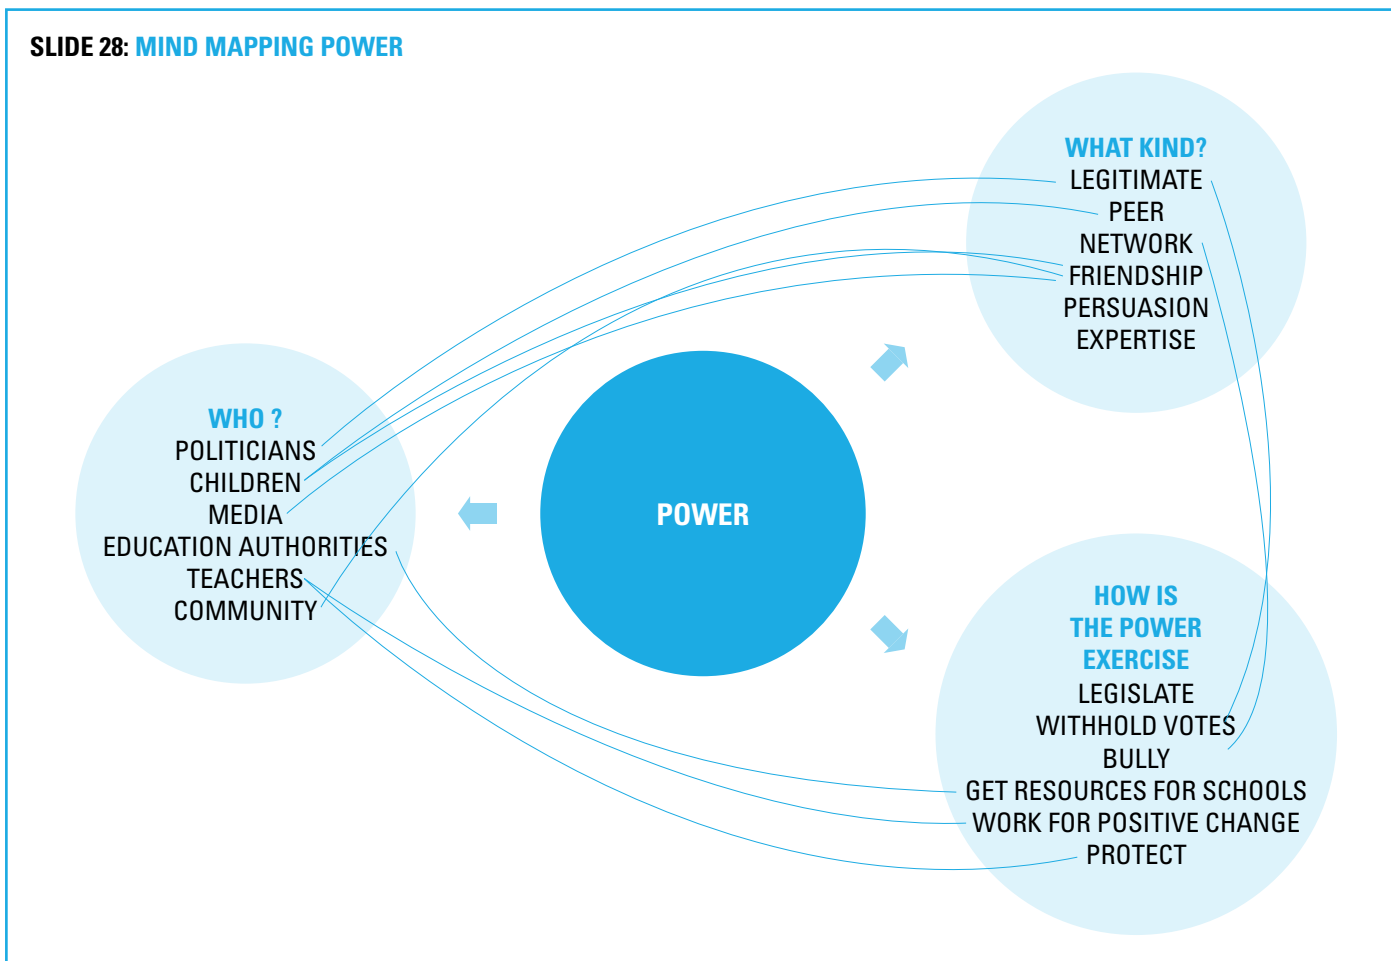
SLIDE 28: MIND MAPPING POWER

WHAT KIND?
LEGITIMATE
PEER
NETWORK
FRIENDSHIP
PERSUASION
EXPERTISE

WHO ?
POLITICIANS
CHILDREN
MEDIA
EDUCATION AUTHORITIES
TEACHERS
COMMUNITY

POWER

HOW IS
THE POWER
EXERCISE
LEGISLATE
WITHHOLD VOTES
BULLY
GET RESOURCES FOR SCHOOLS
WORK FOR POSITIVE CHANGE
PROTECT